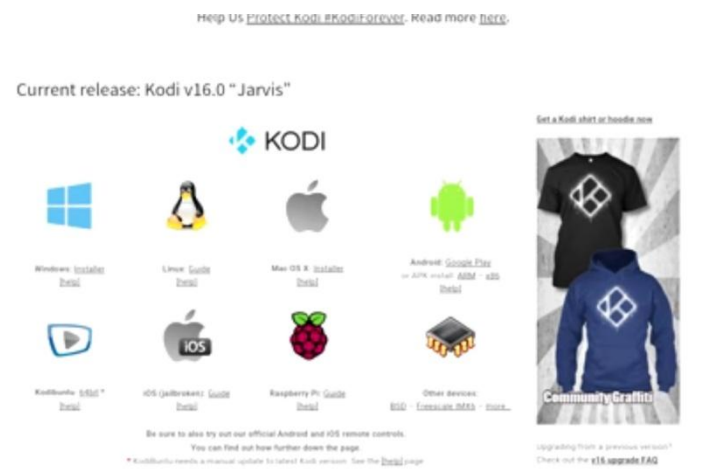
Help Us Protect Kodi #KodiForever. Read more here.

Current release: Kodi v16.0 "Jarvis"

KODI

Windows: Installer [help]

Linux: Guide [help]

Mac OS X: Installer [help]

Android: Google Play or APK install: ARM - x86 [help]

Kodibuntu: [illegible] * [help]

iOS (jailbroken): Guide [help]

Raspberry Pi: Guide [help]

Other devices: BSD - Freescale iMX6 - more...

Be sure to also try out our official Android and iOS remote controls.
You can find out how further down the page.
* Kodibuntu needs a manual update to latest Kodi version. See the [help] page

Get a Kodi shirt or hoodie now

Community Graffiti

Upgrading from a previous version?
Check out the v16 upgrade FAQ